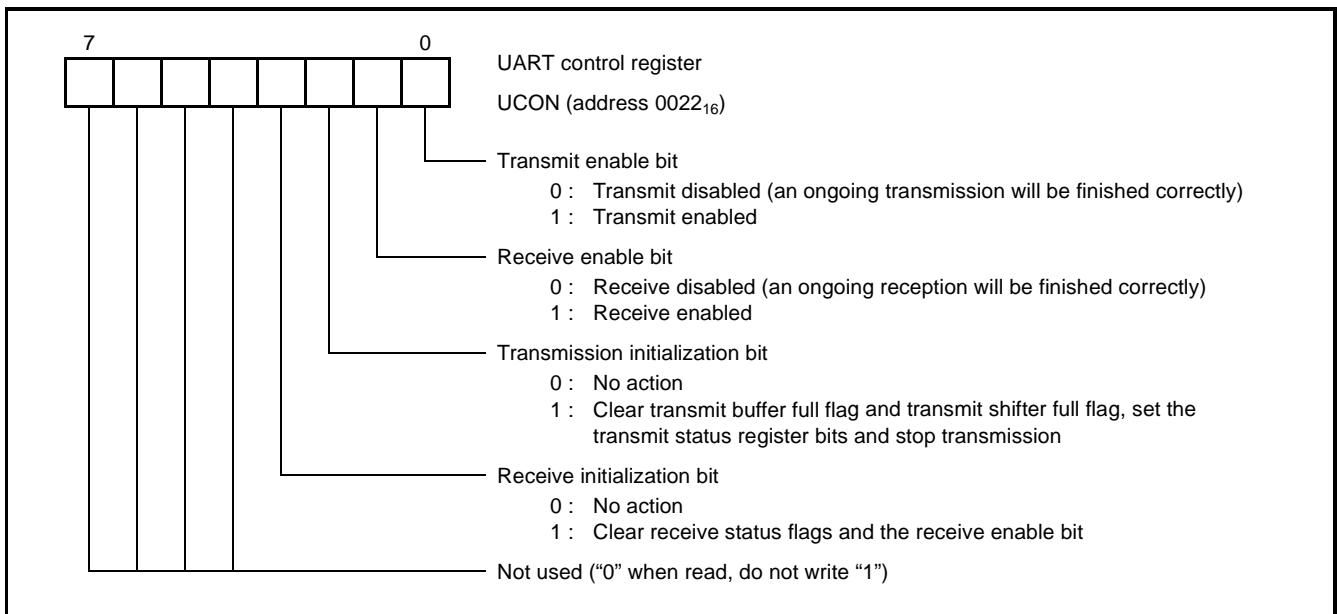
7 0

UART control register

UCON (address $0022_{16}$)

Transmit enable bit
0 : Transmit disabled (an ongoing transmission will be finished correctly)
1 : Transmit enabled

Receive enable bit
0 : Receive disabled (an ongoing reception will be finished correctly)
1 : Receive enabled

Transmission initialization bit
0 : No action
1 : Clear transmit buffer full flag and transmit shifter full flag, set the transmit status register bits and stop transmission

Receive initialization bit
0 : No action
1 : Clear receive status flags and the receive enable bit

Not used ("0" when read, do not write "1")